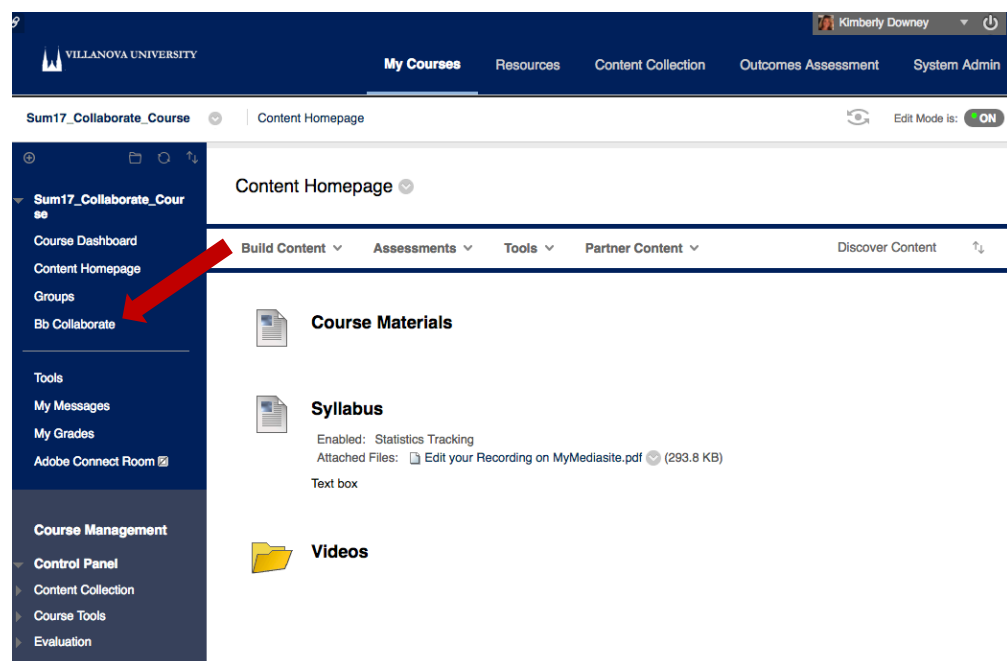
Kimberly Downey

VILLANOVA UNIVERSITY

My Courses Resources Content Collection Outcomes Assessment System Admin

Sum17_Collaborate_Course Content Homepage

Edit Mode is: ON

Sum17_Collaborate_Course

Course Dashboard
Content Homepage
Groups
Bb Collaborate

Tools
My Messages
My Grades
Adobe Connect Room

Course Management

Control Panel
Content Collection
Course Tools
Evaluation

Content Homepage

Build Content Assessments Tools Partner Content Discover Content

Course Materials

Syllabus

Enabled: Statistics Tracking
Attached Files: Edit your Recording on MyMediasite.pdf (293.8 KB)

Text box

Videos